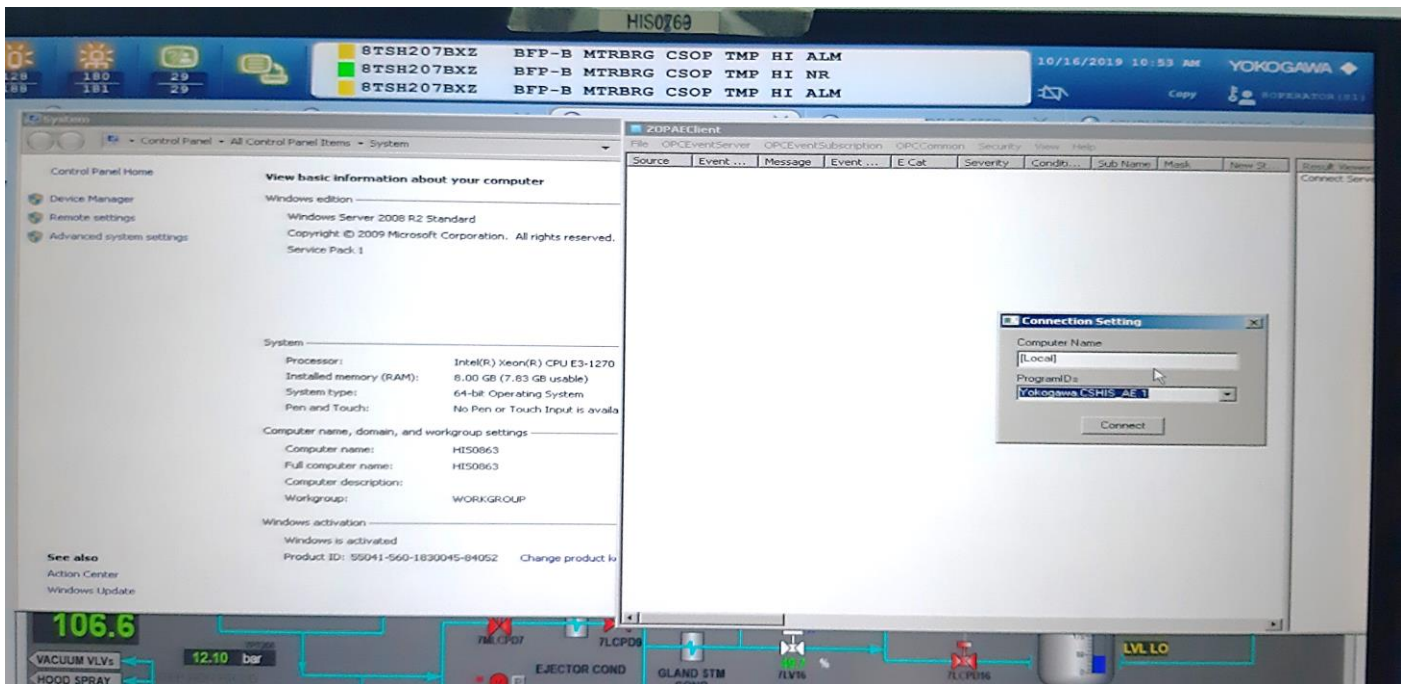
HIS0769

128 188 | 180 181 | 29 29

8TSH207BXZ BFP-B MTRBRG CSOP TMP HI ALM
8TSH207BXZ BFP-B MTRBRG CSOP TMP HI NR
8TSH207BXZ BFP-B MTRBRG CSOP TMP HI ALM

10/16/2019 10:53 AM YOKOGAWA
Copy

System

Control Panel ▸ All Control Panel Items ▸ System

Control Panel Home
Device Manager
Remote settings
Advanced system settings

View basic information about your computer

Windows edition
Windows Server 2008 R2 Standard
Copyright © 2009 Microsoft Corporation. All rights reserved.
Service Pack 1

System
Processor: Intel(R) Xeon(R) CPU E3-1270
Installed memory (RAM): 8.00 GB (7.83 GB usable)
System type: 64-bit Operating System
Pen and Touch: No Pen or Touch Input is availa

Computer name, domain, and workgroup settings
Computer name: HIS0863
Full computer name: HIS0863
Computer description:
Workgroup: WORKGROUP

Windows activation
Windows is activated
Product ID: 55041-560-1830045-84052 Change product k

See also
Action Center
Windows Update

ZOPAEClient
File OPCEventServer OPCEventSubscription OPCCommon Security View Help

| Source | Event ... | Message | Event ... | E Cat | Severity | Conditi... | Sub Name | Mask | New St |
|---|---|---|---|---|---|---|---|---|---|

Result Viewer
Connect Serv

Connection Setting
Computer Name
[Local]
ProgramIDs
Yokogawa.CSHIS_AE.1
Connect

106.6
VACUUM VLVs
HOOD SPRAY
12.10 bar
7MLCPD7
7LCPD9
EJECTOR COND
GLAND STM
7LV16
%
7LCPD16
LVL LO